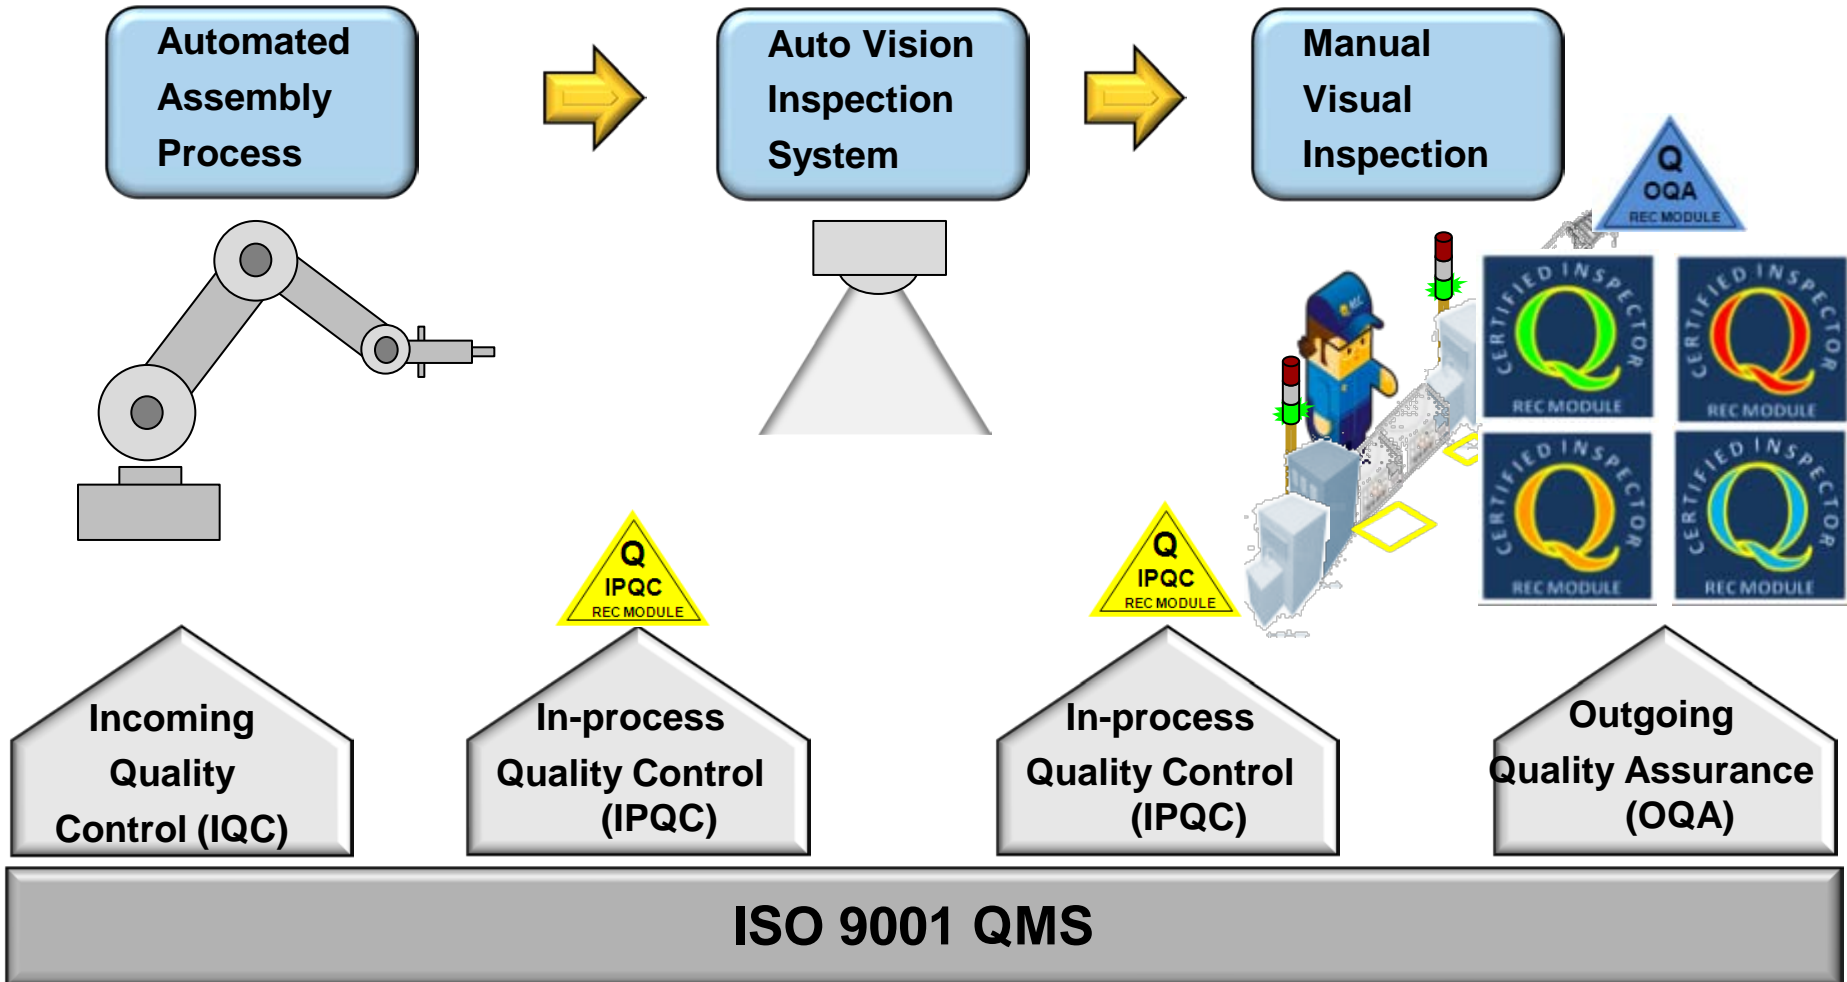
Automated Assembly Process

Auto Vision Inspection System

Manual Visual Inspection

Q
OQA
REC MODULE

CERTIFIED INSPECTOR
Q
REC MODULE

CERTIFIED INSPECTOR
Q
REC MODULE

CERTIFIED INSPECTOR
Q
REC MODULE

CERTIFIED INSPECTOR
Q
REC MODULE

Q
IPQC
REC MODULE

Q
IPQC
REC MODULE

Incoming Quality Control (IQC)

In-process Quality Control (IPQC)

In-process Quality Control (IPQC)

Outgoing Quality Assurance (OQA)

ISO 9001 QMS